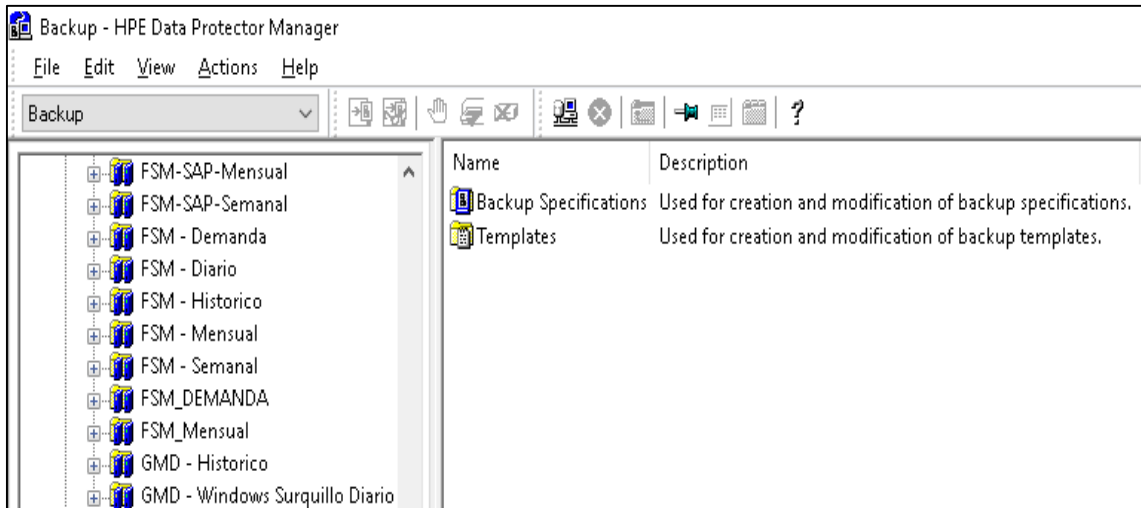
Backup - HPE Data Protector Manager

File Edit View Actions Help

Backup

FSM-SAP-Mensual
FSM-SAP-Semanal
FSM - Demanda
FSM - Diario
FSM - Historico
FSM - Mensual
FSM - Semanal
FSM_DEMANDA
FSM_Mensual
GMD - Historico
GMD - Windows Surquillo Diario

| Name | Description |
|---|---|
| Backup Specifications | Used for creation and modification of backup specifications. |
| Templates | Used for creation and modification of backup templates. |